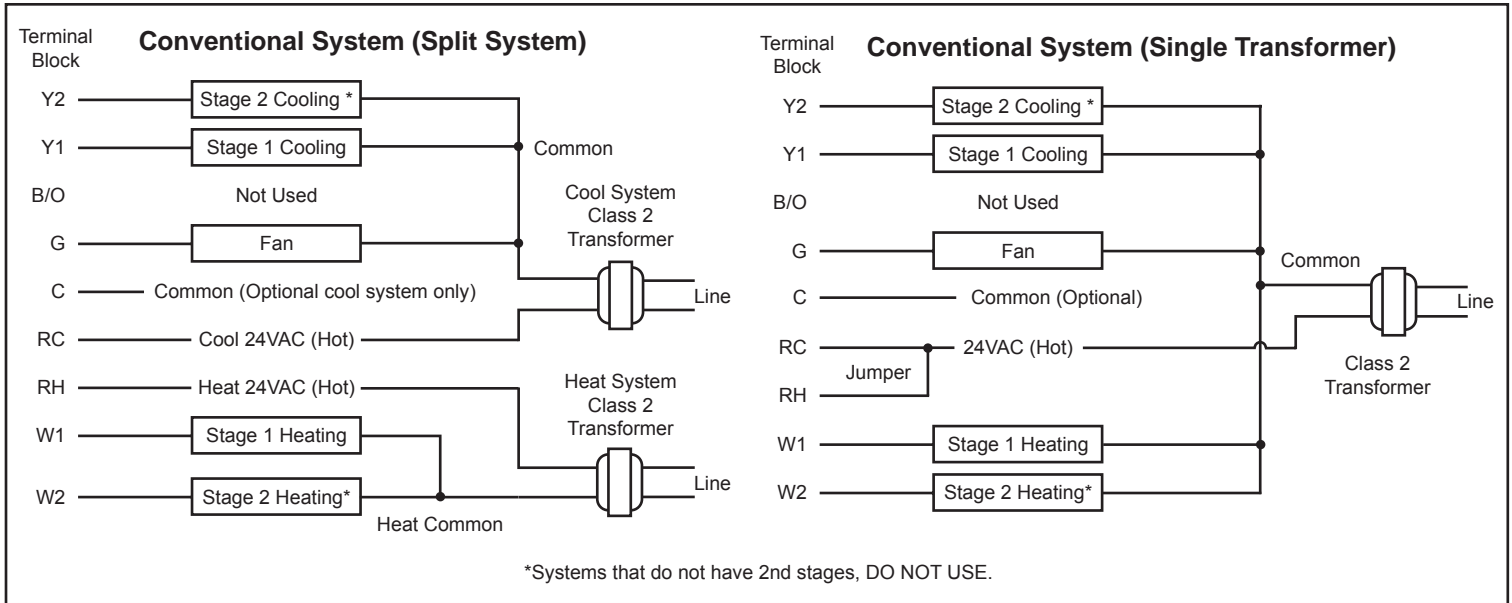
Terminal Block

Conventional System (Split System)

Y2 Stage 2 Cooling *

Y1 Stage 1 Cooling

Common

B/O Not Used

Cool System Class 2 Transformer

G Fan

C Common (Optional cool system only)

Line

RC Cool 24VAC (Hot)

RH Heat 24VAC (Hot)

Heat System Class 2 Transformer

W1 Stage 1 Heating

W2 Stage 2 Heating*

Line

Heat Common

Terminal Block

Conventional System (Single Transformer)

Y2 Stage 2 Cooling *

Y1 Stage 1 Cooling

B/O Not Used

G Fan

Common

C Common (Optional)

Line

RC 24VAC (Hot)

Jumper

RH

Class 2 Transformer

W1 Stage 1 Heating

W2 Stage 2 Heating*

*Systems that do not have 2nd stages, DO NOT USE.